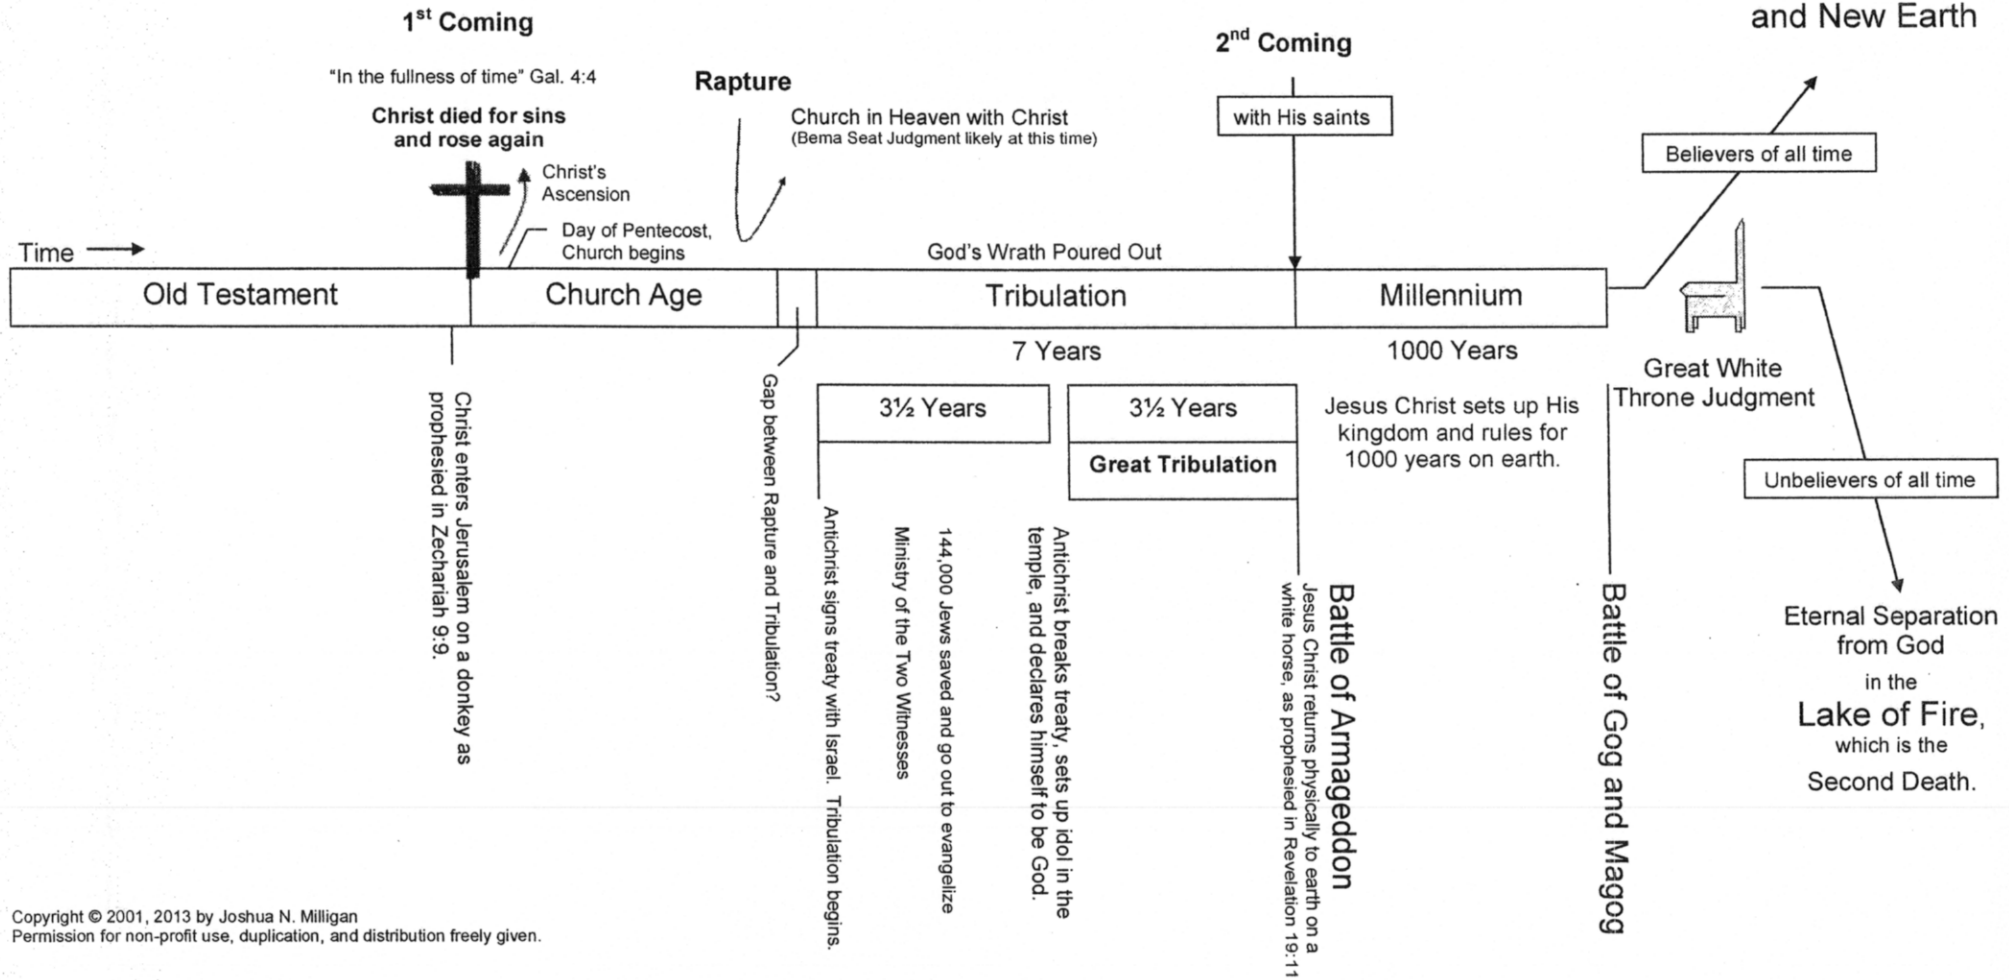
and New Earth

$1^{st}$ Coming

"In the fullness of time" Gal. 4:4

Christ died for sins and rose again

Christ's Ascension

Day of Pentecost, Church begins

Rapture

Church in Heaven with Christ
(Bema Seat Judgment likely at this time)

$2^{nd}$ Coming

with His saints

Believers of all time

Time

God's Wrath Poured Out

| Old Testament | Church Age | | Tribulation | Millennium |
|---|---|---|---|---|

7 Years

1000 Years

Great White Throne Judgment

Christ enters Jerusalem on a donkey as prophesied in Zechariah 9:9.

Gap between Rapture and Tribulation?

3½ Years

3½ Years

Great Tribulation

Jesus Christ sets up His kingdom and rules for 1000 years on earth.

Unbelievers of all time

Antichrist signs treaty with Israel. Tribulation begins.

Ministry of the Two Witnesses

144,000 Jews saved and go out to evangelize

Antichrist breaks treaty, sets up idol in the temple, and declares himself to be God.

Battle of Armageddon
Jesus Christ returns physically to earth on a white horse, as prophesied in Revelation 19:11

Battle of Gog and Magog

Eternal Separation from God in the Lake of Fire, which is the Second Death.

Copyright © 2001, 2013 by Joshua N. Milligan
Permission for non-profit use, duplication, and distribution freely given.